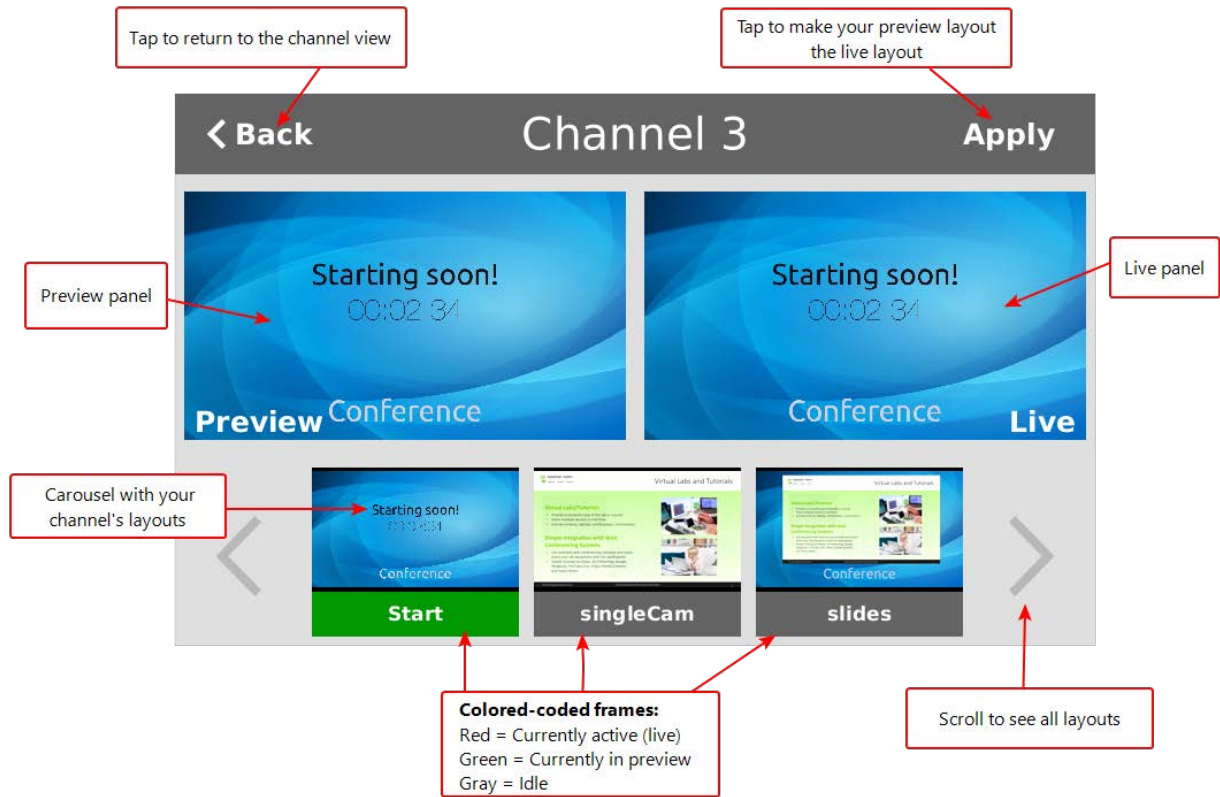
Tap to return to the channel view

Tap to make your preview layout the live layout

< Back

Channel 3

Apply

Preview panel

Starting soon!
00:02 34

Preview

Conference

Starting soon!
00:02 34

Conference

Live

Live panel

Carousel with your channel's layouts

Starting soon!
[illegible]

Conference

Start

Virtual Labs and Tutorials

singleCam

Virtual Labs and Tutorials

Conference

slides

Colored-coded frames:
Red = Currently active (live)
Green = Currently in preview
Gray = Idle

Scroll to see all layouts